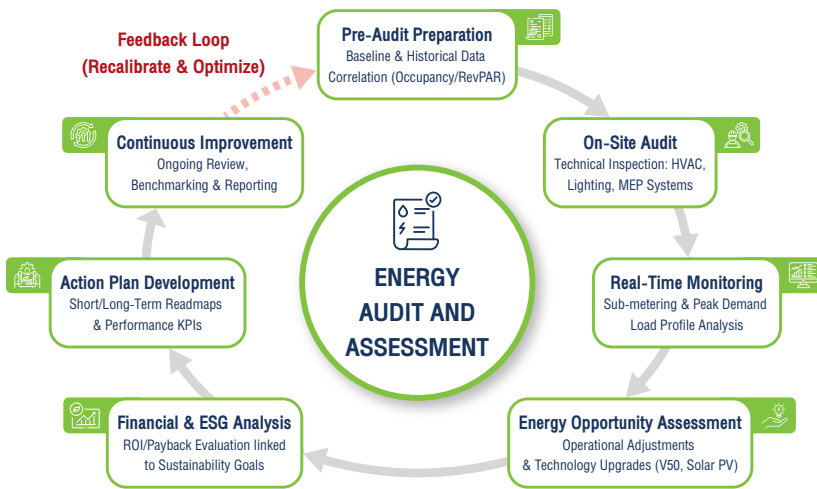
Feedback Loop
(Recalibrate & Optimize)

Pre-Audit Preparation
Baseline & Historical Data Correlation (Occupancy/RevPAR)

On-Site Audit
Technical Inspection: HVAC, Lighting, MEP Systems

Real-Time Monitoring
Sub-metering & Peak Demand Load Profile Analysis

Energy Opportunity Assessment
Operational Adjustments & Technology Upgrades (V50, Solar PV)

Financial & ESG Analysis
ROI/Payback Evaluation linked to Sustainability Goals

Action Plan Development
Short/Long-Term Readmaps & Performance KPIs

Continuous Improvement
Ongoing Review, Benchmarking & Reporting

ENERGY AUDIT AND ASSESSMENT